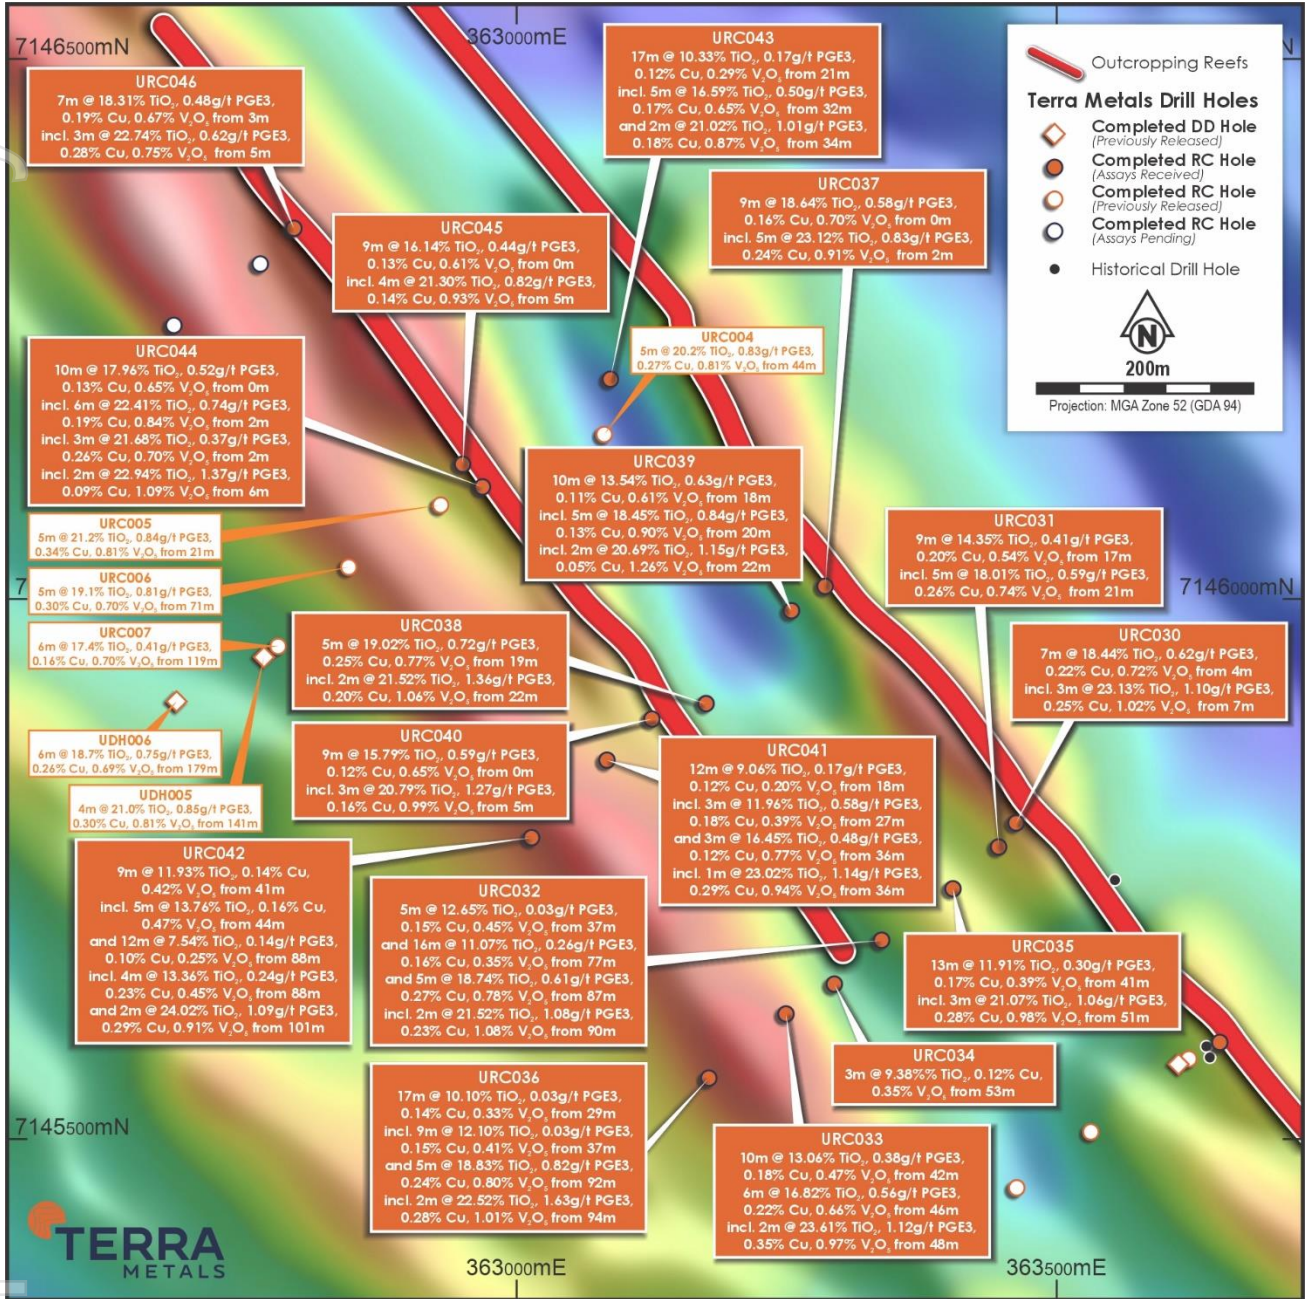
7146500mN

363000mE

Outcropping Reefs
Terra Metals Drill Holes
Completed DD Hole (Previously Released)
Completed RC Hole (Assays Received)
Completed RC Hole (Previously Released)
Completed RC Hole (Assays Pending)
Historical Drill Hole
N
200m
Projection: MGA Zone 52 (GDA 94)

URC046
7m @ 18.31% $TiO_2$, 0.48g/t PGE3, 0.19% Cu, 0.67% $V_2O_5$ from 3m
incl. 3m @ 22.74% $TiO_2$, 0.62g/t PGE3, 0.28% Cu, 0.75% $V_2O_5$ from 5m

URC043
17m @ 10.33% $TiO_2$, 0.17g/t PGE3, 0.12% Cu, 0.29% $V_2O_5$ from 21m
incl. 5m @ 16.59% $TiO_2$, 0.50g/t PGE3, 0.17% Cu, 0.65% $V_2O_5$ from 32m
and 2m @ 21.02% $TiO_2$, 1.01g/t PGE3, 0.18% Cu, 0.87% $V_2O_5$ from 34m

URC037
9m @ 18.64% $TiO_2$, 0.58g/t PGE3, 0.16% Cu, 0.70% $V_2O_5$ from 0m
incl. 5m @ 23.12% $TiO_2$, 0.83g/t PGE3, 0.24% Cu, 0.91% $V_2O_5$ from 2m

URC045
9m @ 16.14% $TiO_2$, 0.44g/t PGE3, 0.13% Cu, 0.61% $V_2O_5$ from 0m
incl. 4m @ 21.30% $TiO_2$, 0.82g/t PGE3, 0.14% Cu, 0.93% $V_2O_5$ from 5m

URC004
5m @ 20.2% $TiO_2$, 0.83g/t PGE3, 0.27% Cu, 0.81% $V_2O_5$ from 44m

URC044
10m @ 17.96% $TiO_2$, 0.52g/t PGE3, 0.13% Cu, 0.65% $V_2O_5$ from 0m
incl. 6m @ 22.41% $TiO_2$, 0.74g/t PGE3, 0.19% Cu, 0.84% $V_2O_5$ from 2m
incl. 3m @ 21.68% $TiO_2$, 0.37g/t PGE3, 0.26% Cu, 0.70% $V_2O_5$ from 2m
incl. 2m @ 22.94% $TiO_2$, 1.37g/t PGE3, 0.09% Cu, 1.09% $V_2O_5$ from 6m

URC039
10m @ 13.54% $TiO_2$, 0.63g/t PGE3, 0.11% Cu, 0.61% $V_2O_5$ from 18m
incl. 5m @ 18.45% $TiO_2$, 0.84g/t PGE3, 0.13% Cu, 0.90% $V_2O_5$ from 20m
incl. 2m @ 20.69% $TiO_2$, 1.15g/t PGE3, 0.05% Cu, 1.26% $V_2O_5$ from 22m

URC005
5m @ 21.2% $TiO_2$, 0.84g/t PGE3, 0.34% Cu, 0.81% $V_2O_5$ from 21m

URC006
5m @ 19.1% $TiO_2$, 0.81g/t PGE3, 0.30% Cu, 0.70% $V_2O_5$ from 71m

URC031
9m @ 14.35% $TiO_2$, 0.41g/t PGE3, 0.20% Cu, 0.54% $V_2O_5$ from 17m
incl. 5m @ 18.01% $TiO_2$, 0.59g/t PGE3, 0.26% Cu, 0.74% $V_2O_5$ from 21m

7146000mN

URC007
6m @ 17.4% $TiO_2$, 0.41g/t PGE3, 0.16% Cu, 0.70% $V_2O_5$ from 119m

URC038
5m @ 19.02% $TiO_2$, 0.72g/t PGE3, 0.25% Cu, 0.77% $V_2O_5$ from 19m
incl. 2m @ 21.52% $TiO_2$, 1.36g/t PGE3, 0.20% Cu, 1.06% $V_2O_5$ from 22m

URC030
7m @ 18.44% $TiO_2$, 0.62g/t PGE3, 0.22% Cu, 0.72% $V_2O_5$ from 4m
incl. 3m @ 23.13% $TiO_2$, 1.10g/t PGE3, 0.25% Cu, 1.02% $V_2O_5$ from 7m

UDH006
6m @ 18.7% $TiO_2$, 0.75g/t PGE3, 0.26% Cu, 0.69% $V_2O_5$ from 179m

URC040
9m @ 15.79% $TiO_2$, 0.59g/t PGE3, 0.12% Cu, 0.65% $V_2O_5$ from 0m
incl. 3m @ 20.79% $TiO_2$, 1.27g/t PGE3, 0.16% Cu, 0.99% $V_2O_5$ from 5m

URC041
12m @ 9.06% $TiO_2$, 0.17g/t PGE3, 0.12% Cu, 0.20% $V_2O_5$ from 18m
incl. 3m @ 11.96% $TiO_2$, 0.58g/t PGE3, 0.18% Cu, 0.39% $V_2O_5$ from 27m
and 3m @ 16.45% $TiO_2$, 0.48g/t PGE3, 0.12% Cu, 0.77% $V_2O_5$ from 36m
incl. 1m @ 23.02% $TiO_2$, 1.14g/t PGE3, 0.29% Cu, 0.94% $V_2O_5$ from 36m

UDH005
4m @ 21.0% $TiO_2$, 0.85g/t PGE3, 0.30% Cu, 0.81% $V_2O_5$ from 141m

URC042
9m @ 11.93% $TiO_2$, 0.14% Cu, 0.42% $V_2O_5$ from 41m
incl. 5m @ 13.76% $TiO_2$, 0.16% Cu, 0.47% $V_2O_5$ from 44m
and 12m @ 7.54% $TiO_2$, 0.14g/t PGE3, 0.10% Cu, 0.25% $V_2O_5$ from 88m
incl. 4m @ 13.36% $TiO_2$, 0.24g/t PGE3, 0.23% Cu, 0.45% $V_2O_5$ from 88m
and 2m @ 24.02% $TiO_2$, 1.09g/t PGE3, 0.29% Cu, 0.91% $V_2O_5$ from 101m

URC032
5m @ 12.65% $TiO_2$, 0.03g/t PGE3, 0.15% Cu, 0.45% $V_2O_5$ from 37m
and 16m @ 11.07% $TiO_2$, 0.26g/t PGE3, 0.16% Cu, 0.35% $V_2O_5$ from 77m
and 5m @ 18.74% $TiO_2$, 0.61g/t PGE3, 0.27% Cu, 0.78% $V_2O_5$ from 87m
incl. 2m @ 21.52% $TiO_2$, 1.08g/t PGE3, 0.23% Cu, 1.08% $V_2O_5$ from 90m

URC035
13m @ 11.91% $TiO_2$, 0.30g/t PGE3, 0.17% Cu, 0.39% $V_2O_5$ from 41m
incl. 3m @ 21.07% $TiO_2$, 1.06g/t PGE3, 0.28% Cu, 0.98% $V_2O_5$ from 51m

URC034
3m @ 9.38%% $TiO_2$, 0.12% Cu, 0.35% $V_2O_5$ from 53m

7145500mN

URC036
17m @ 10.10% $TiO_2$, 0.03g/t PGE3, 0.14% Cu, 0.33% $V_2O_5$ from 29m
incl. 9m @ 12.10% $TiO_2$, 0.03g/t PGE3, 0.15% Cu, 0.41% $V_2O_5$ from 37m
and 5m @ 18.83% $TiO_2$, 0.82g/t PGE3, 0.24% Cu, 0.80% $V_2O_5$ from 92m
incl. 2m @ 22.52% $TiO_2$, 1.63g/t PGE3, 0.28% Cu, 1.01% $V_2O_5$ from 94m

URC033
10m @ 13.06% $TiO_2$, 0.38g/t PGE3, 0.18% Cu, 0.47% $V_2O_5$ from 42m
6m @ 16.82% $TiO_2$, 0.56g/t PGE3, 0.22% Cu, 0.66% $V_2O_5$ from 46m
incl. 2m @ 23.61% $TiO_2$, 1.12g/t PGE3, 0.35% Cu, 0.97% $V_2O_5$ from 48m

TERRA METALS

363000mE

363500mE